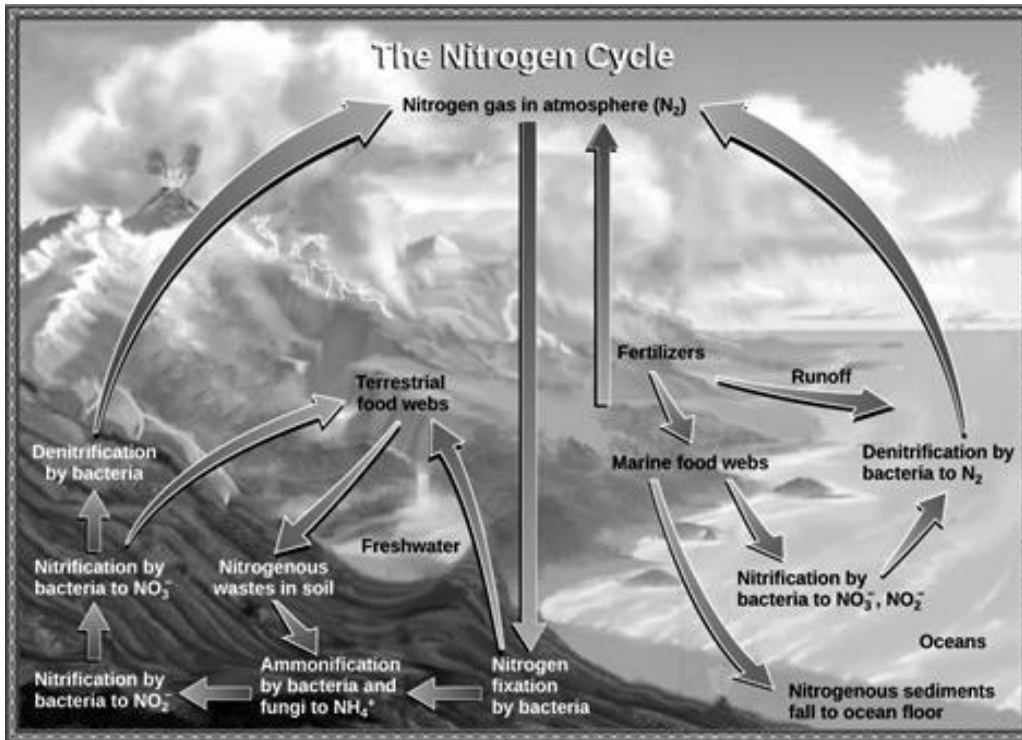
The Nitrogen Cycle

Nitrogen gas in atmosphere ($N_2$)

Denitrification by bacteria

Terrestrial food webs

Fertilizers

Runoff

Denitrification by bacteria to $N_2$

Marine food webs

Freshwater

Nitrification by bacteria to $NO_3^-$

Nitrogenous wastes in soil

Nitrification by bacteria to $NO_3^-$, $NO_2^-$

Oceans

Nitrification by bacteria to $NO_2^-$

Ammonification by bacteria and fungi to $NH_4^+$

Nitrogen fixation by bacteria

Nitrogenous sediments fall to ocean floor